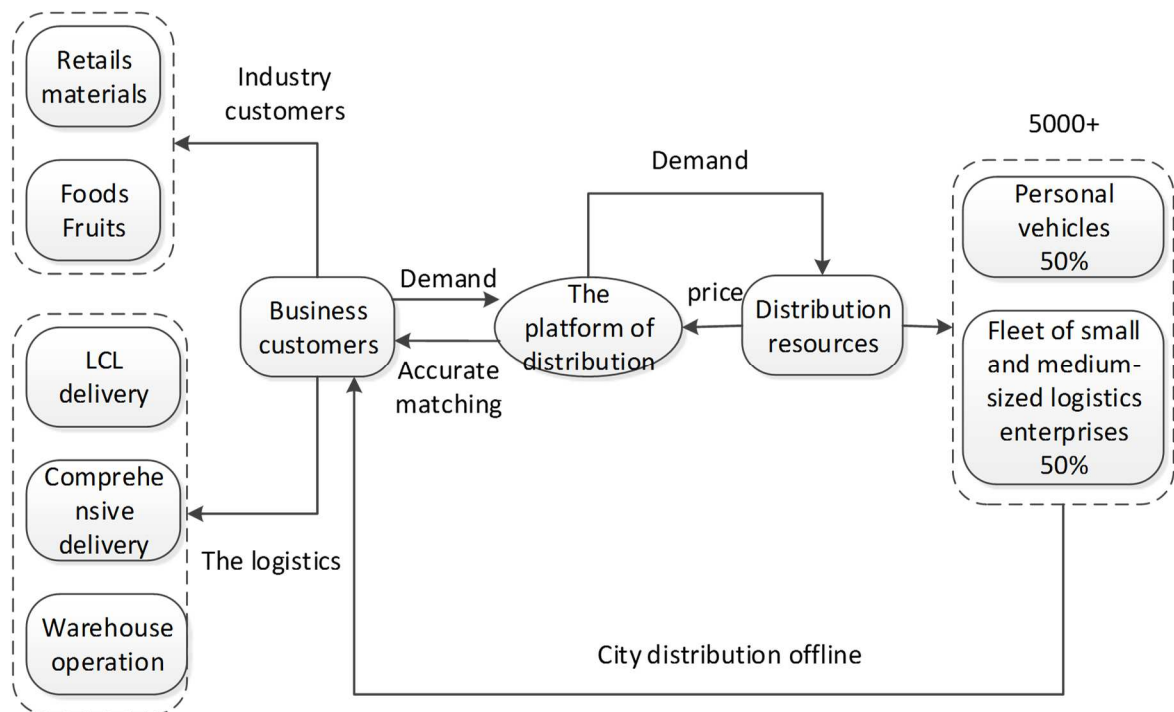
Retails materials

Foods Fruits

Industry customers

5000+

Demand

Personal vehicles 50%

Demand

Business customers

The platform of distribution

price

Distribution resources

Fleet of small and medium-sized logistics enterprises 50%

Accurate matching

LCL delivery

Comprehensive delivery

The logistics

Warehouse operation

City distribution offline